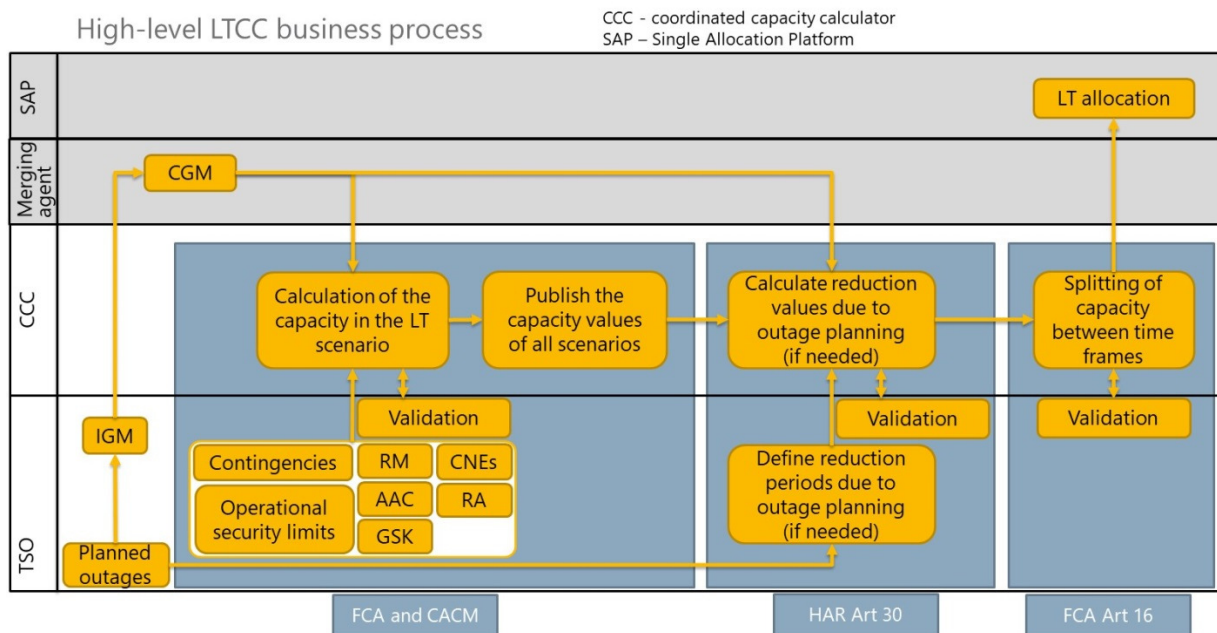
High-level LTCC business process

CCC - coordinated capacity calculator
SAP – Single Allocation Platform

SAP

Merging agent

CCC

TSO

LT allocation

CGM

Calculation of the capacity in the LT scenario

Publish the capacity values of all scenarios

Calculate reduction values due to outage planning (if needed)

Splitting of capacity between time frames

Validation

Validation

Validation

IGM

Contingencies

RM

CNEs

Operational security limits

AAC

RA

GSK

Define reduction periods due to outage planning (if needed)

Planned outages

FCA and CACM

HAR Art 30

FCA Art 16